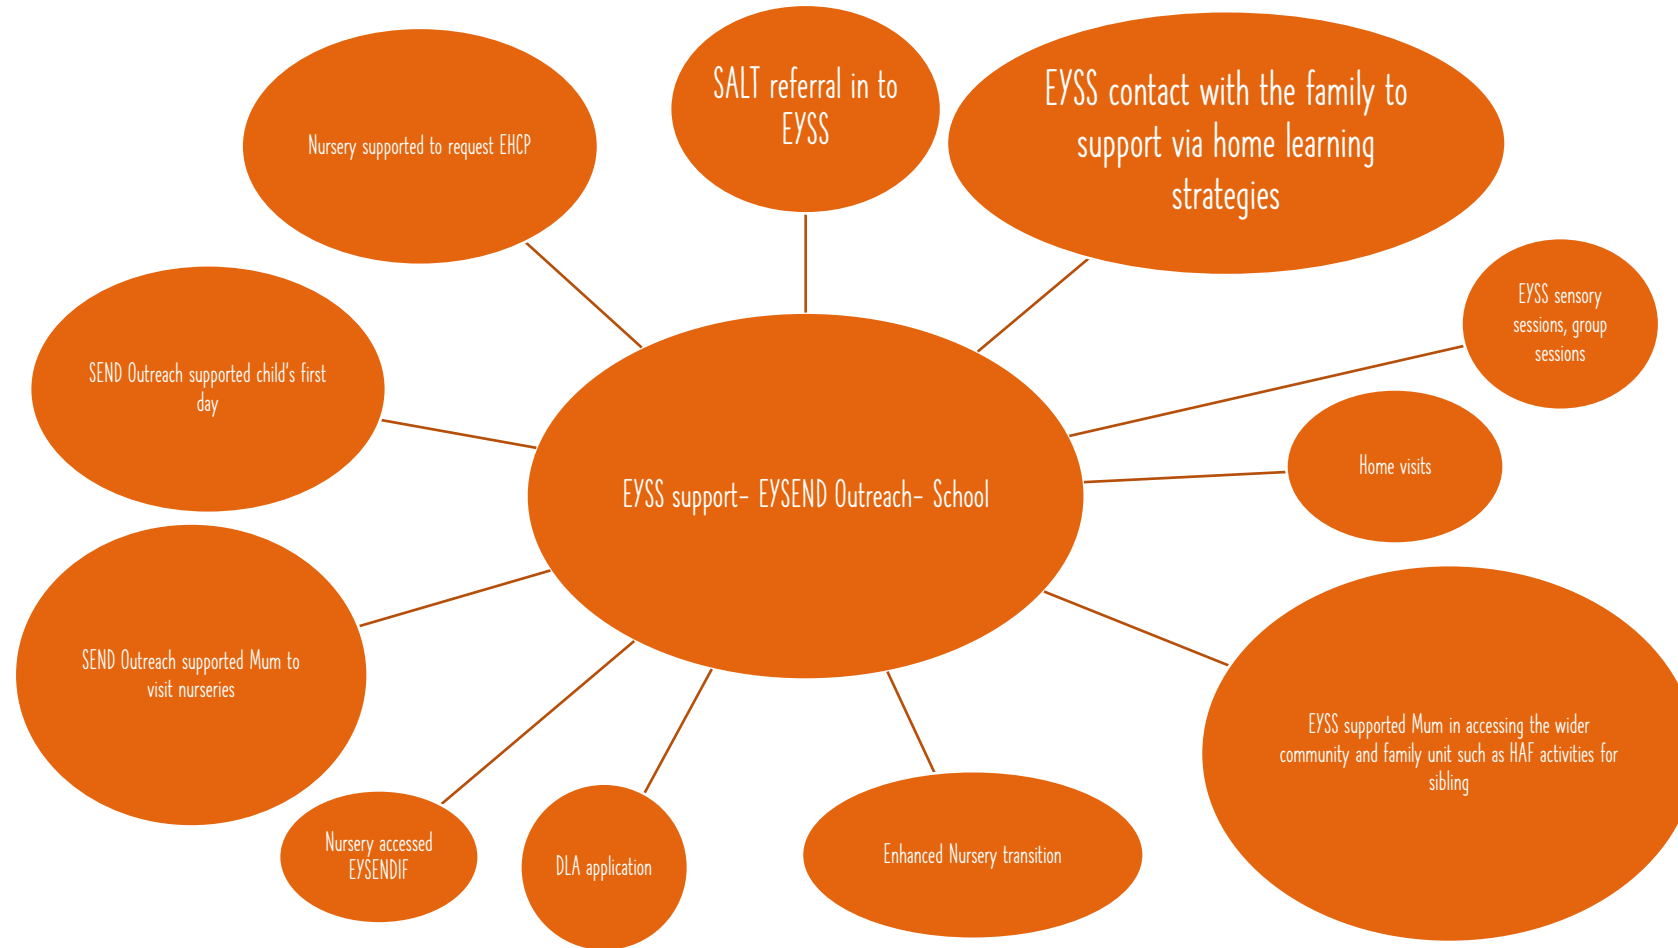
Nursery supported to request EHCP

SALT referral in to EYSS

EYSS contact with the family to support via home learning strategies

SEND Outreach supported child's first day

EYSS sensory sessions, group sessions

EYSS support- EYSEND Outreach- School

Home visits

SEND Outreach supported Mum to visit nurseries

EYSS supported Mum in accessing the wider community and family unit such as HAF activities for sibling

Nursery accessed EYSENDIF

DLA application

Enhanced Nursery transition